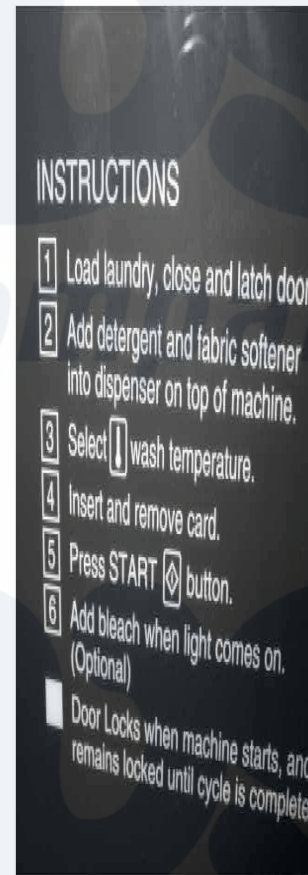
INSTRUCTIONS

1 Load laundry, close and latch door

2 Add detergent and fabric softener into dispenser on top of machine.

3 Select wash temperature.

4 Insert and remove card.

5 Press START button.

6 Add bleach when light comes on. (Optional)

Door Locks when machine starts, and remains locked until cycle is complete